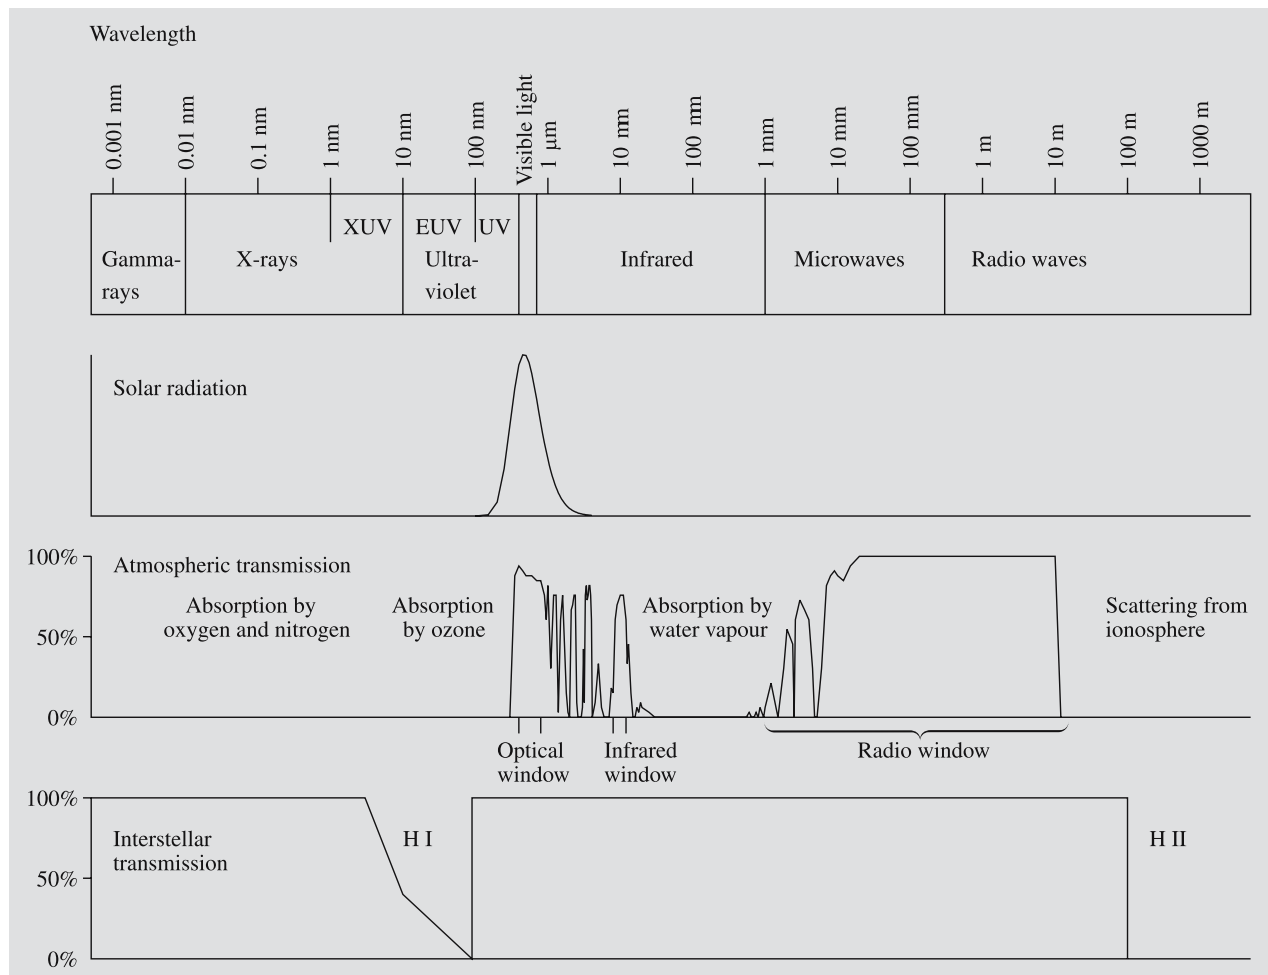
Wavelength

0.001 nm
0.01 nm
0.1 nm
1 nm
10 nm
100 nm
Visible light
1 µm
10 mm
100 mm
1 mm
10 mm
100 mm
1 m
10 m
100 m
1000 m

XUV
EUV
UV
Gamma-rays
X-rays
Ultra-violet
Infrared
Microwaves
Radio waves

Solar radiation

100%
50%
0%
Atmospheric transmission
Absorption by oxygen and nitrogen
Absorption by ozone
Absorption by water vapour
Scattering from ionosphere
Optical window
Infrared window
Radio window

100%
50%
0%
Interstellar transmission
H I
H II